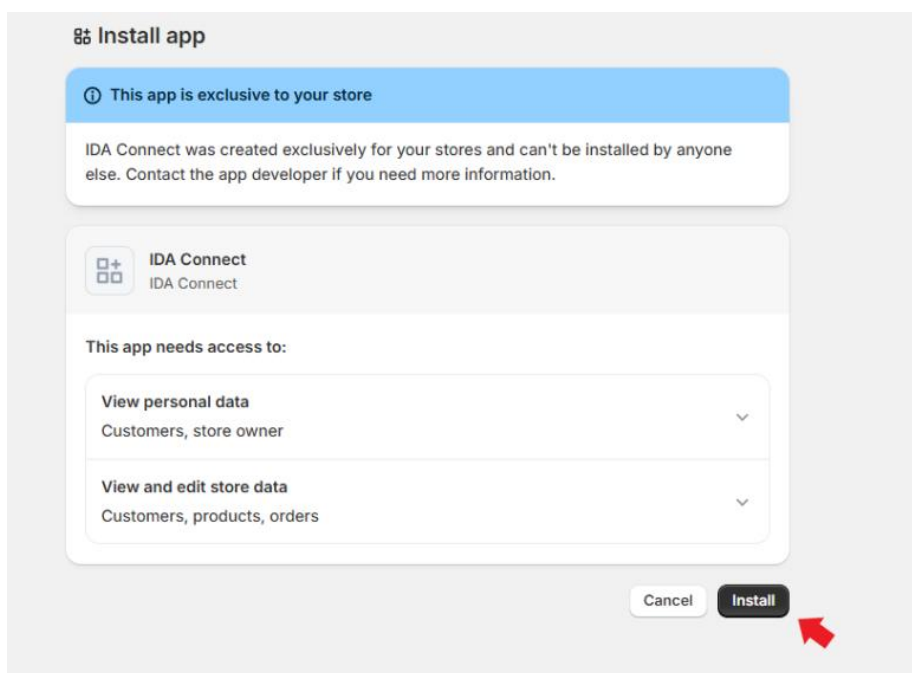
Install app

This app is exclusive to your store

IDA Connect was created exclusively for your stores and can't be installed by anyone else. Contact the app developer if you need more information.

IDA Connect
IDA Connect

This app needs access to:

View personal data
Customers, store owner

View and edit store data
Customers, products, orders

Cancel
Install